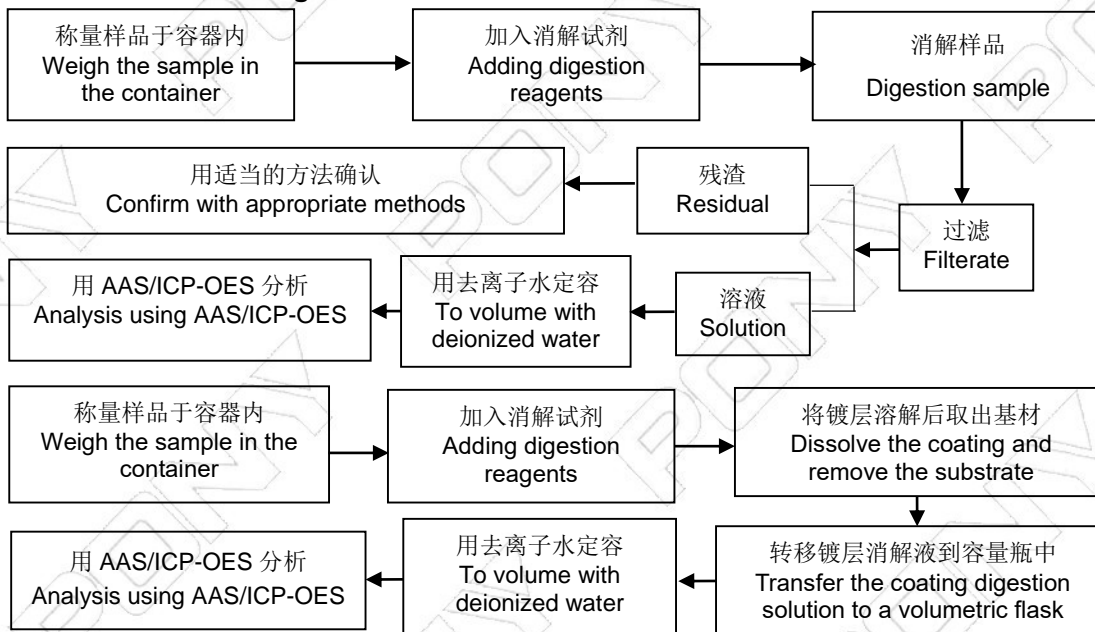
称量样品于容器内
Weigh the sample in the container

加入消解试剂
Adding digestion reagents

消解样品
Digestion sample

过滤
Filterate

残渣
Residual

用适当的方法确认
Confirm with appropriate methods

溶液
Solution

用去离子水定容
To volume with deionized water

用 AAS/ICP-OES 分析
Analysis using AAS/ICP-OES

称量样品于容器内
Weigh the sample in the container

加入消解试剂
Adding digestion reagents

将镀层溶解后取出基材
Dissolve the coating and remove the substrate

转移镀层消解液到容量瓶中
Transfer the coating digestion solution to a volumetric flask

用去离子水定容
To volume with deionized water

用 AAS/ICP-OES 分析
Analysis using AAS/ICP-OES